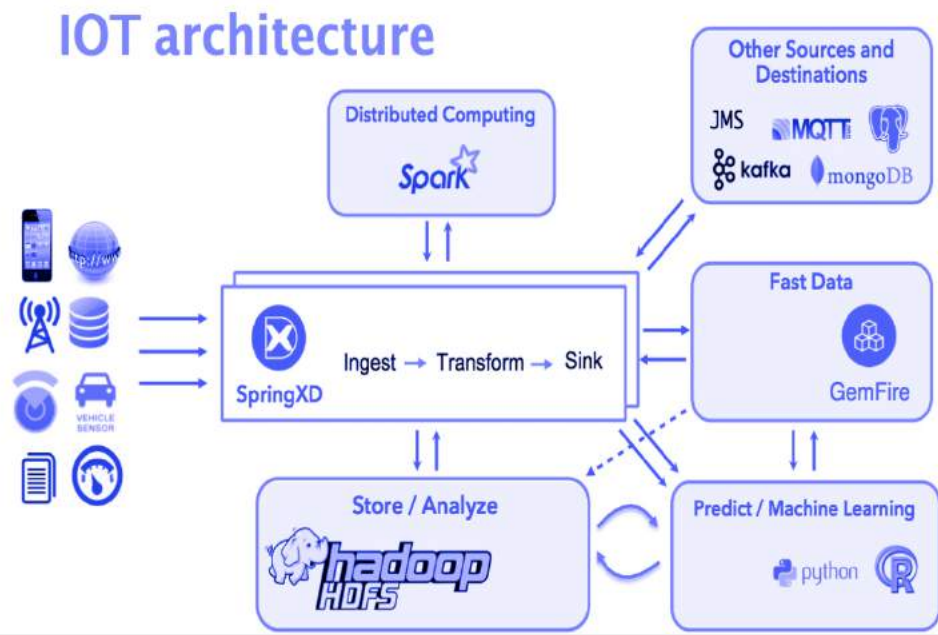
IOT architecture

Distributed Computing

Spark

Other Sources and Destinations

JMS

MQTT

kafka

mongoDB

http://www

VEHICLE SENSOR

SpringXD

Ingest → Transform → Sink

Fast Data

GemFire

Store / Analyze

hadoop HDFS

Predict / Machine Learning

python

R